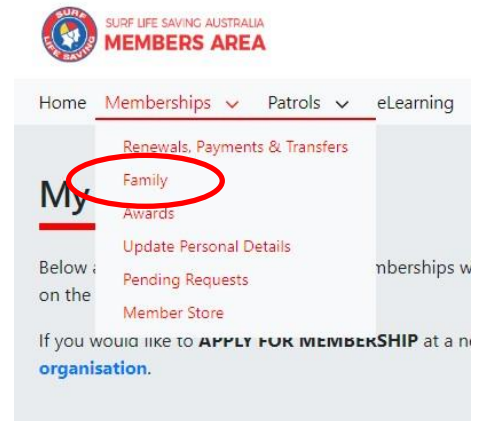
SURF LIFE SAVING

SURF LIFE SAVING AUSTRALIA
MEMBERS AREA

Home Memberships Patrols eLearning

Renewals, Payments & Transfers
Family
Awards
Update Personal Details
Pending Requests
Member Store

My

Below a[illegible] memberships w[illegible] on the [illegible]

If you would like to APPLY FOR MEMBERSHIP at a n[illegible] organisation.